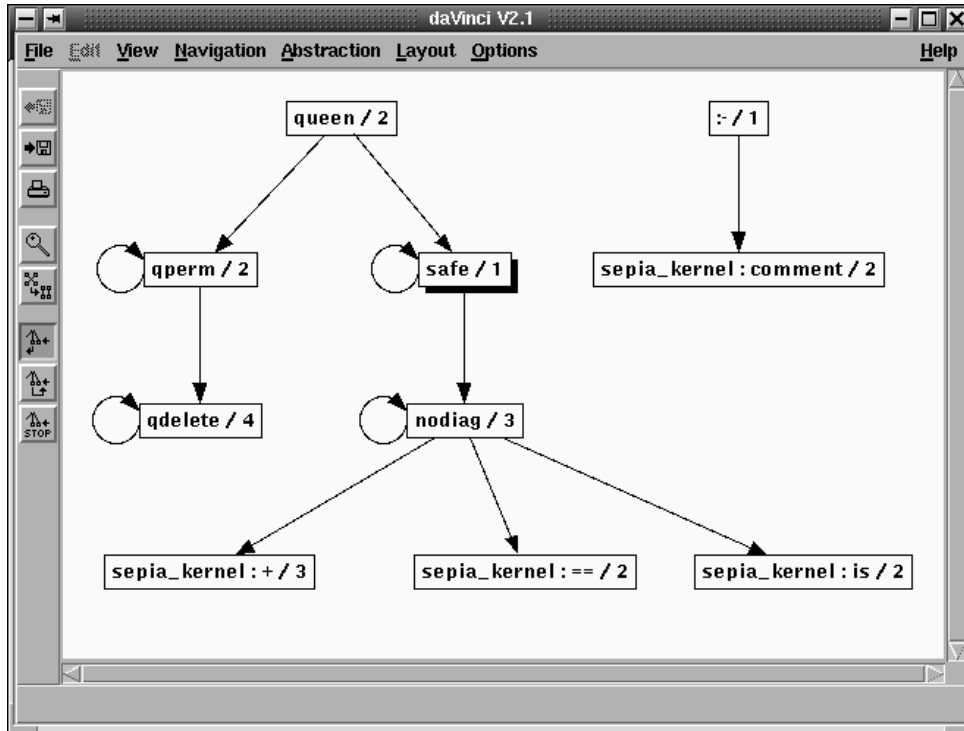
daVinci V2.1

File Edit View Navigation Abstraction Layout Options Help

STOP

queen / 2

:- / 1

qperm / 2

safe / 1

sepia_kernel : comment / 2

qdelete / 4

nodiag / 3

sepia_kernel : + / 3

sepia_kernel : == / 2

sepia_kernel : is / 2